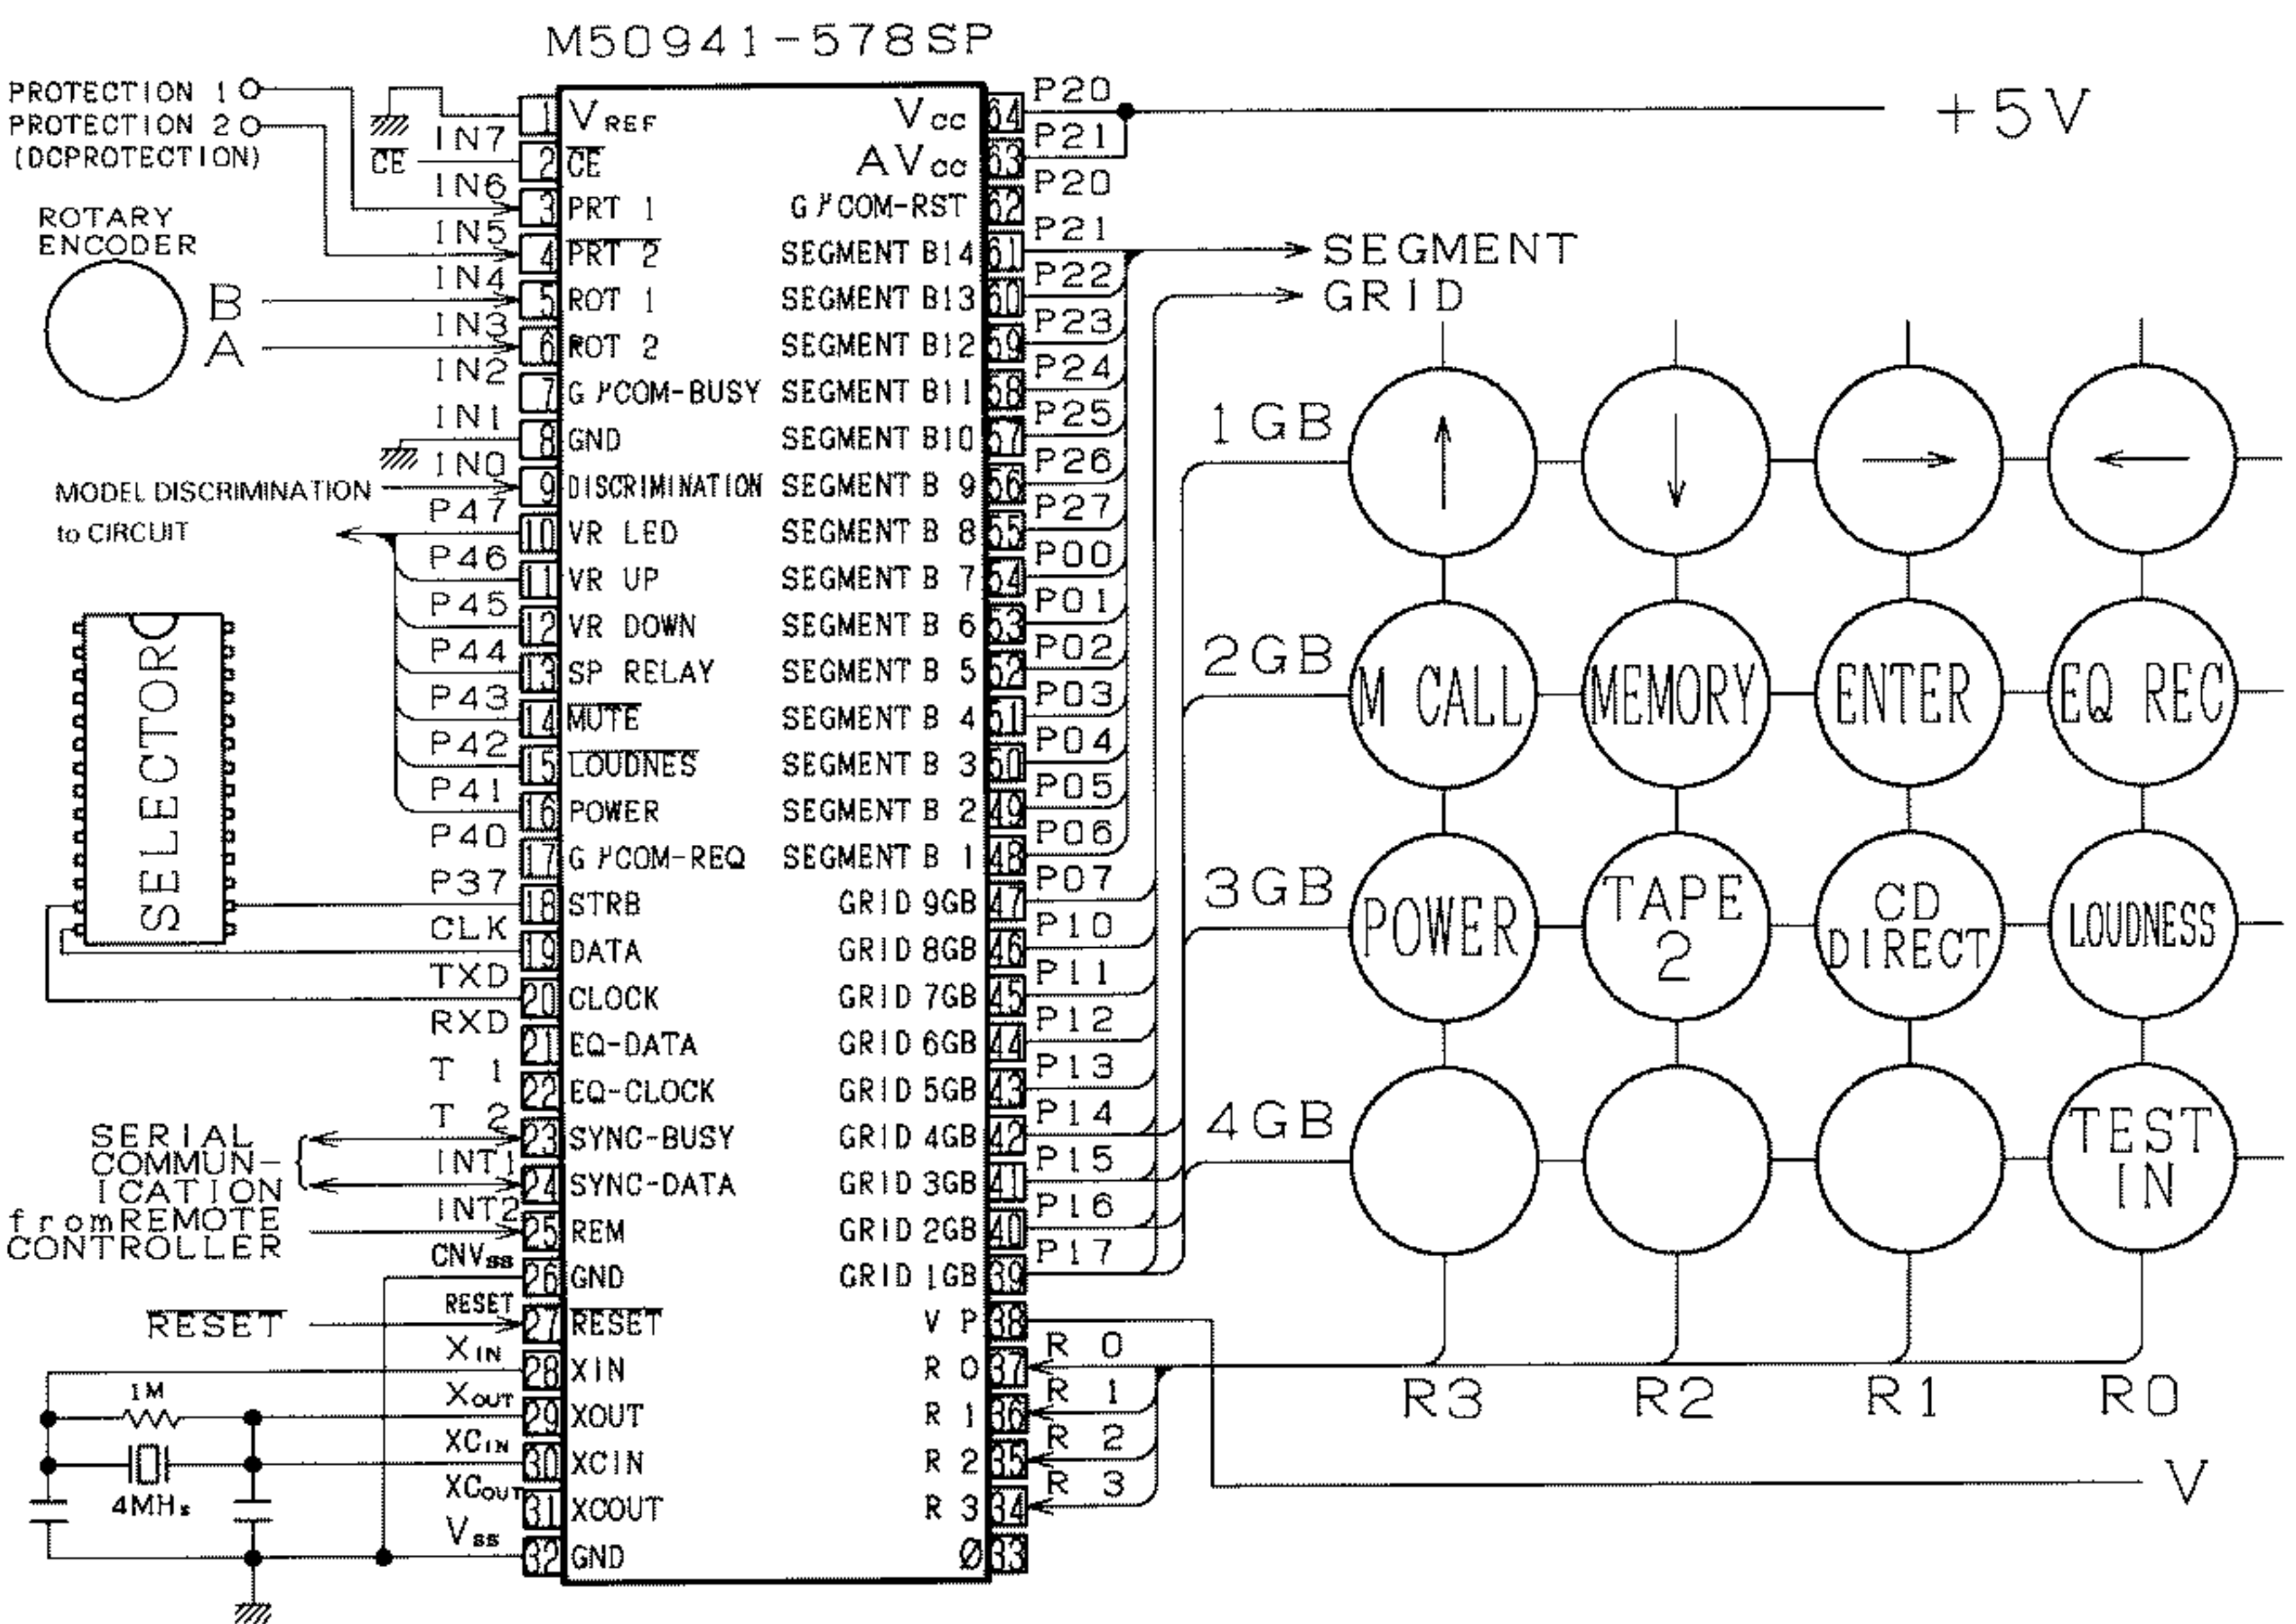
M50941-578SP

PROTECTION 1
PROTECTION 2
(DCPROTECTION)
$\overline{CE}$
ROTARY ENCODER
B
A
MODEL DISCRIMINATION
to CIRCUIT
SELECTOR
SERIAL COMMUN-ICATION
fromREMOTE CONTROLLER
$\overline{RESET}$
1M
4MHs

IN7
IN6
IN5
IN4
IN3
IN2
IN1
IN0
P47
P46
P45
P44
P43
P42
P41
P40
P37
CLK
TXD
RXD
T 1
T 2
INT1
INT2
CNVss
RESET
XIN
XOUT
XCIN
XCOUT
Vss

1 VREF
2 $\overline{CE}$
3 PRT 1
4 $\overline{PRT\ 2}$
5 ROT 1
6 ROT 2
7 G $\mu$COM-BUSY
8 GND
9 DISCRIMINATION
10 VR LED
11 VR UP
12 VR DOWN
13 SP RELAY
14 $\overline{MUTE}$
15 $\overline{LOUDNES}$
16 POWER
17 G $\mu$COM-REQ
18 STRB
19 DATA
20 CLOCK
21 EQ-DATA
22 EQ-CLOCK
23 SYNC-BUSY
24 SYNC-DATA
25 REM
26 GND
27 $\overline{RESET}$
28 XIN
29 XOUT
30 XCIN
31 XCOUT
32 GND

64 Vcc
63 AVcc
62 G $\mu$COM-RST
61 SEGMENT B14
60 SEGMENT B13
59 SEGMENT B12
58 SEGMENT B11
57 SEGMENT B10
56 SEGMENT B 9
55 SEGMENT B 8
54 SEGMENT B 7
53 SEGMENT B 6
52 SEGMENT B 5
51 SEGMENT B 4
50 SEGMENT B 3
49 SEGMENT B 2
48 SEGMENT B 1
47 GRID 9GB
46 GRID 8GB
45 GRID 7GB
44 GRID 6GB
43 GRID 5GB
42 GRID 4GB
41 GRID 3GB
40 GRID 2GB
39 GRID 1GB
38 V P
37 R 0
36 R 1
35 R 2
34 R 3
33 Ø

P20
P21
P20
P21
P22
P23
P24
P25
P26
P27
P00
P01
P02
P03
P04
P05
P06
P07
P10
P11
P12
P13
P14
P15
P16
P17
R 0
R 1
R 2
R 3

+5V
SEGMENT
GRID
1GB
2GB
3GB
4GB
↑
↓
→
←
M CALL
MEMORY
ENTER
EQ REC
POWER
TAPE 2
CD DIRECT
LOUDNESS
TEST IN
R3
R2
R1
R0
V